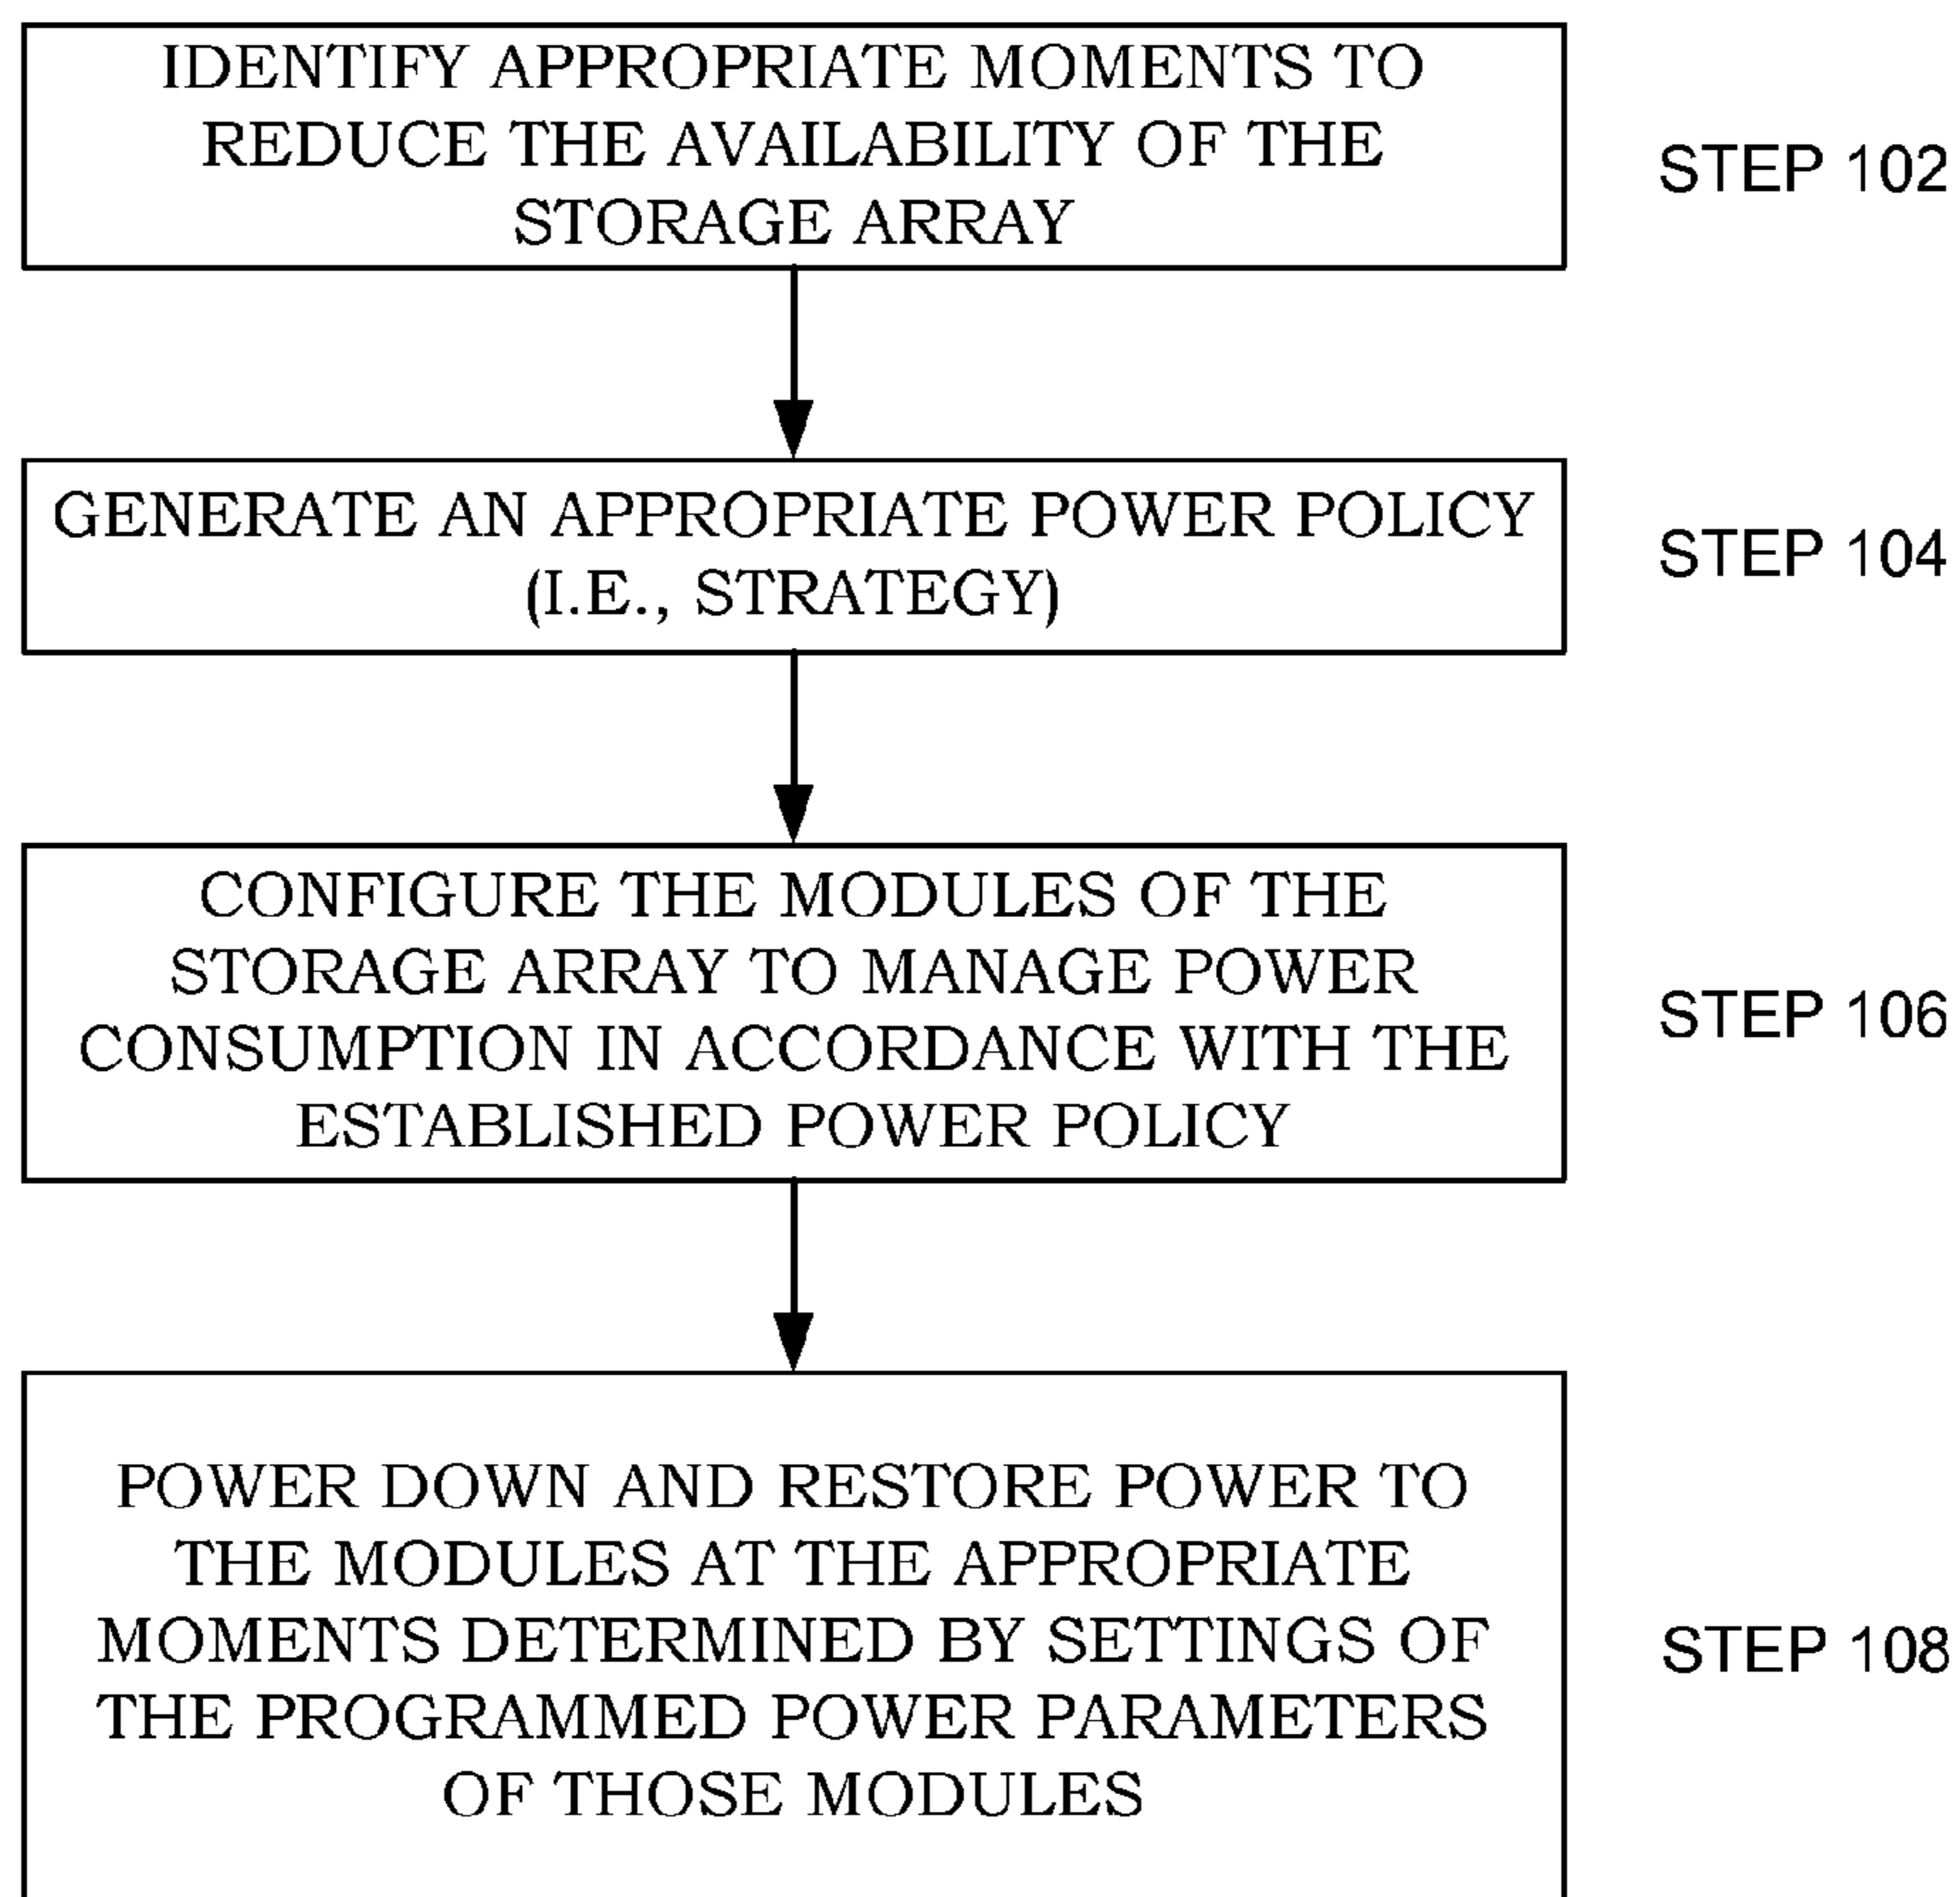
IDENTIFY APPROPRIATE MOMENTS TO REDUCE THE AVAILABILITY OF THE STORAGE ARRAY

STEP 102

GENERATE AN APPROPRIATE POWER POLICY (I.E., STRATEGY)

STEP 104

CONFIGURE THE MODULES OF THE STORAGE ARRAY TO MANAGE POWER CONSUMPTION IN ACCORDANCE WITH THE ESTABLISHED POWER POLICY

STEP 106

POWER DOWN AND RESTORE POWER TO THE MODULES AT THE APPROPRIATE MOMENTS DETERMINED BY SETTINGS OF THE PROGRAMMED POWER PARAMETERS OF THOSE MODULES

STEP 108